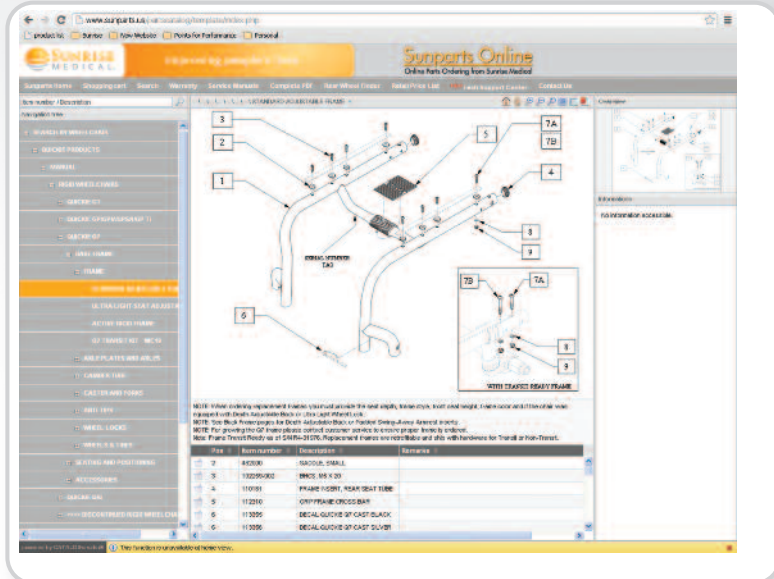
www.sunparts.eu/catalog/template/index.php

products list | Sunrise | New Website | Points for Performance | Personal

SUNRISE MEDICAL

Sunparts Online
Online Parts Ordering from Sunrise Medical

Sunparts Home | Shopping cart | Search | Warranty | Service Manuals | Complete PDF | Rear Wheel Finder | Retail Price List | Help | Support Center | Contact Us

Item number / Description

Navigation tree

SEARCH IN MAIN CARD

QUICKIE PRODUCTS

MANUAL

RIGID WHEELCHAIRS

QUICKIE GT

QUICKIE GPS/GPSV/GPSWT II

QUICKIE Q7

BASE FRAME

FRAME

STANDARD ADJUSTABLE FRAME

ULTRA LIGHT SEAT ADJUSTABLE

ACTIVE RIGID FRAME

Q7 TRANSIT KIT - WC19

AXLE PLATES AND AXLES

CAMBER TUBE

CASTERS AND FORKS

ANTI TIPS

WHEEL LOCKS

WHEELS & TIRES

SEATING AND POSITIONING

ACCESSORIES

QUICKIE Q6L

QUICKIE DISCONTINUED RIGID WHEELCHAIRS

STANDARD ADJUSTABLE FRAME

Overview

Information

No information accessible.

3
2
1
5
7A
7B
4
8
9
6
7B
7A
8
9
SERIAL NUMBER TAG
WITH TRANSIT READY FRAME

NOTE: When ordering replacement frames, you must provide the seat depth, frame style, front seat height, frame color and if the chair was equipped with Depth Adjustable Back or Ultra Light Wheel Lock.
NOTE: See Back Frame pages for Depth Adjustable Back or Position Swing-Away Armrest inserts.
NOTE: For ordering the Q7 frame please contact customer service to ensure proper frame is ordered.
Note: Frame Transit Ready as of SN#RA-31070. Replacement frames are retrofittable and ship with hardware for Transit or Non-Transit.

| Pos | Item number | Description | Remarks |
|---|---|---|---|
| 2 | 842800 | SADDLE, SMALL | |
| 3 | 100299-002 | BHCS, M6 X 20 | |
| 4 | 110181 | FRAME INSERT, REAR SEAT TUBE | |
| 5 | 112010 | GRIP FRAME CROSS BAR | |
| 6 | 113055 | DECAL QUICKIE Q7 CAST BLACK | |
| 6 | 113056 | DECAL QUICKIE Q7 CAST SILVER | |

This function is unavailable in frame view.